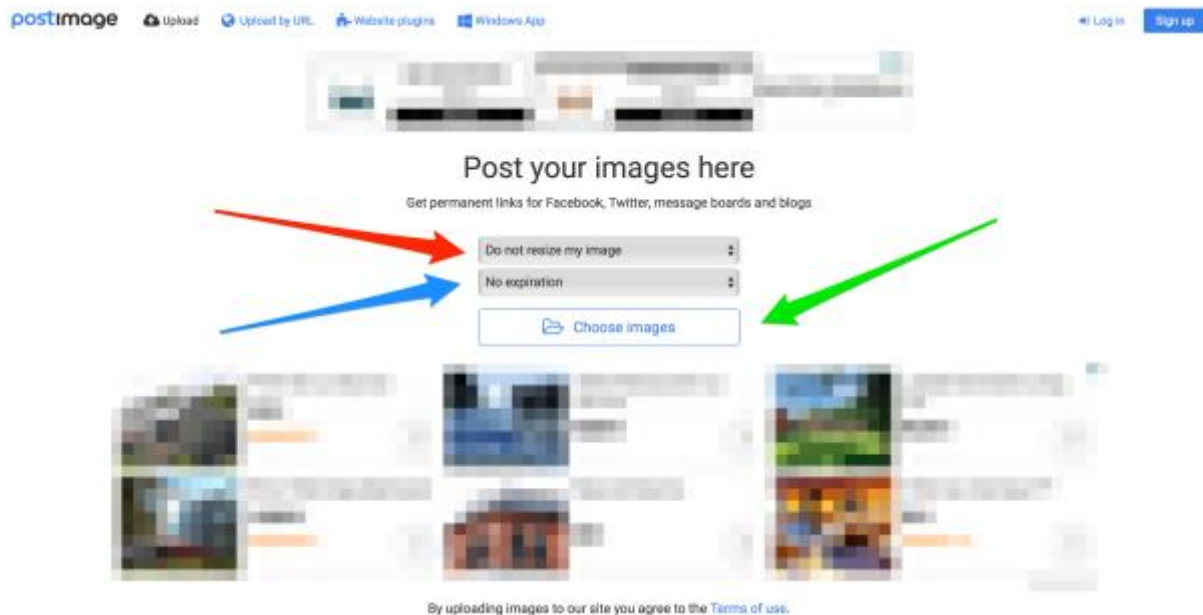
postimage Upload Upload by URL Website plugins Windows App Log in Sign up

Post your images here

Get permanent links for Facebook, Twitter, message boards and blogs

Do not resize my image

No expiration

Choose images

By uploading images to our site you agree to the Terms of use.